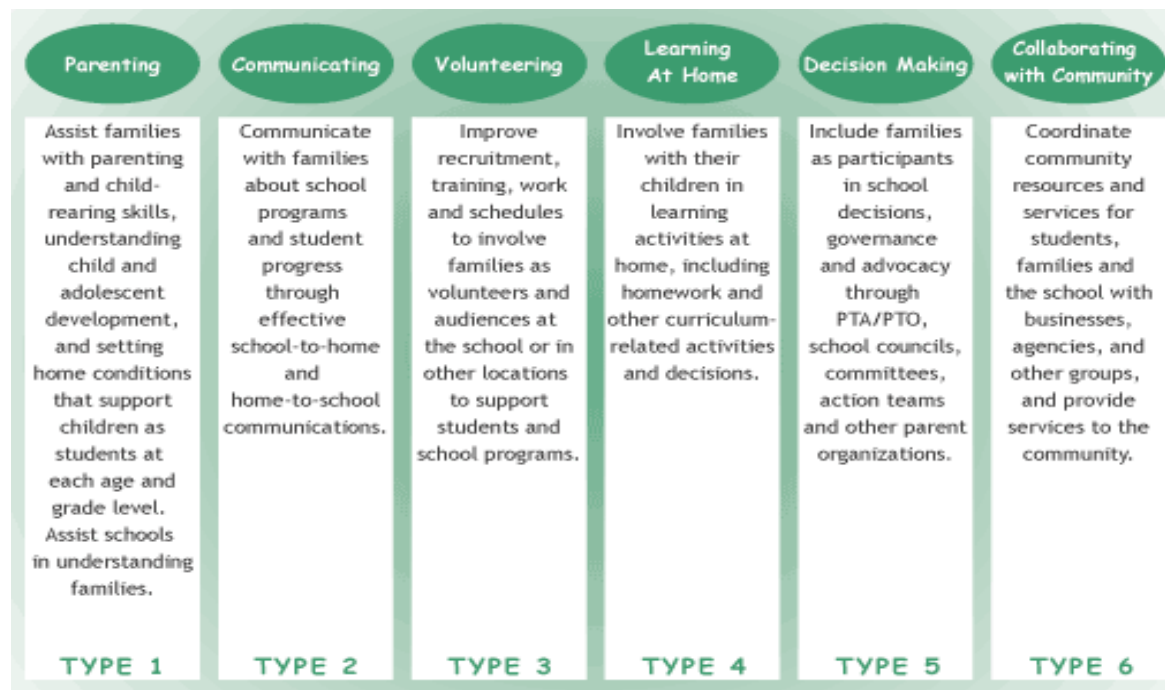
| Parenting | Communicating | Volunteering | Learning At Home | Decision Making | Collaborating with Community |
|---|---|---|---|---|---|
| Assist families with parenting and child-rearing skills, understanding child and adolescent development, and setting home conditions that support children as students at each age and grade level. Assist schools in understanding families. | Communicate with families about school programs and student progress through effective school-to-home and home-to-school communications. | Improve recruitment, training, work and schedules to involve families as volunteers and audiences at the school or in other locations to support students and school programs. | Involve families with their children in learning activities at home, including homework and other curriculum-related activities and decisions. | Include families as participants in school decisions, governance and advocacy through PTA/PTO, school councils, committees, action teams and other parent organizations. | Coordinate community resources and services for students, families and the school with businesses, agencies, and other groups, and provide services to the community. |
| TYPE 1 | TYPE 2 | TYPE 3 | TYPE 4 | TYPE 5 | TYPE 6 |